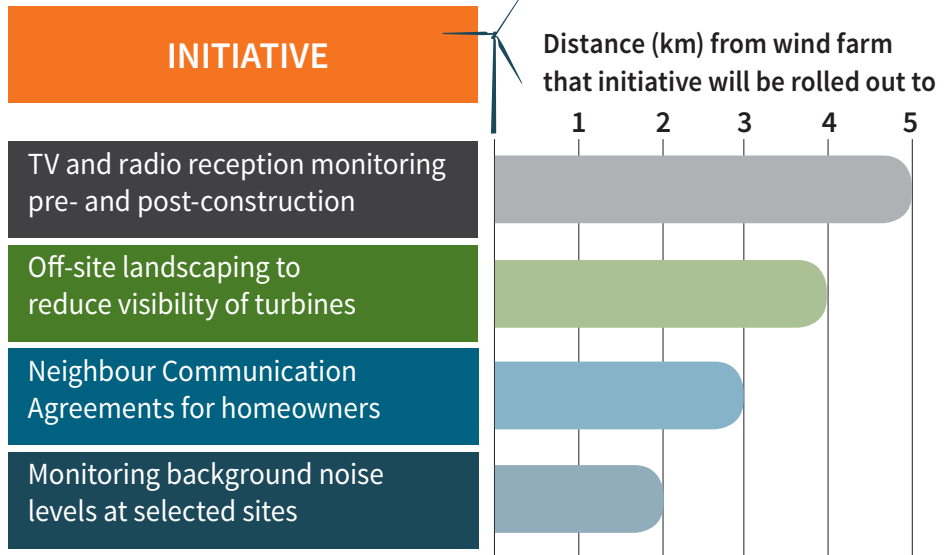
INITIATIVE

Distance (km) from wind farm that initiative will be rolled out to

1 2 3 4 5

TV and radio reception monitoring pre- and post-construction

Off-site landscaping to reduce visibility of turbines

Neighbour Communication Agreements for homeowners

Monitoring background noise levels at selected sites